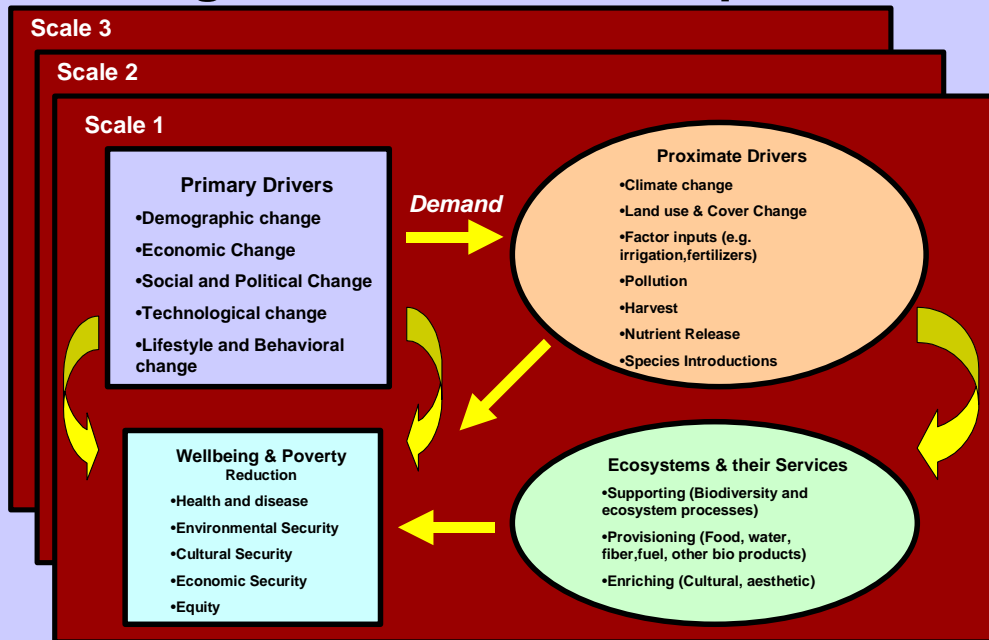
Scale 3

Scale 2

Scale 1

Primary Drivers
•Demographic change
•Economic Change
•Social and Political Change
•Technological change
•Lifestyle and Behavioral change

Demand

Proximate Drivers
•Climate change
•Land use & Cover Change
•Factor inputs (e.g. irrigation,fertilizers)
•Pollution
•Harvest
•Nutrient Release
•Species Introductions

Wellbeing & Poverty Reduction
•Health and disease
•Environmental Security
•Cultural Security
•Economic Security
•Equity

Ecosystems & their Services
•Supporting (Biodiversity and ecosystem processes)
•Provisioning (Food, water, fiber,fuel, other bio products)
•Enriching (Cultural, aesthetic)